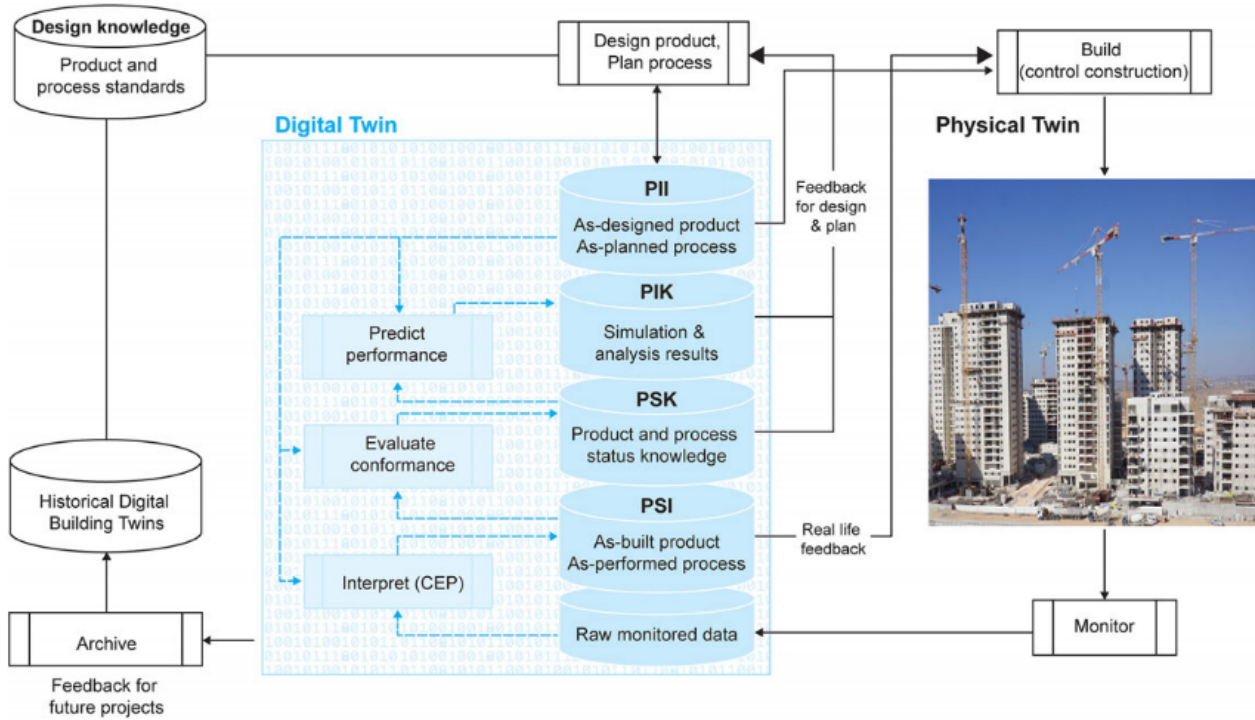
Design knowledge
Product and process standards

Design product, Plan process

Build (control construction)

Digital Twin

Physical Twin

PII
As-designed product
As-planned process

Feedback for design & plan

PIK
Simulation & analysis results

Predict performance

PSK
Product and process status knowledge

Evaluate conformance

PSI
As-built product
As-performed process

Real life feedback

Interpret (CEP)

Raw monitored data

Historical Digital Building Twins

Archive

Monitor

Feedback for future projects